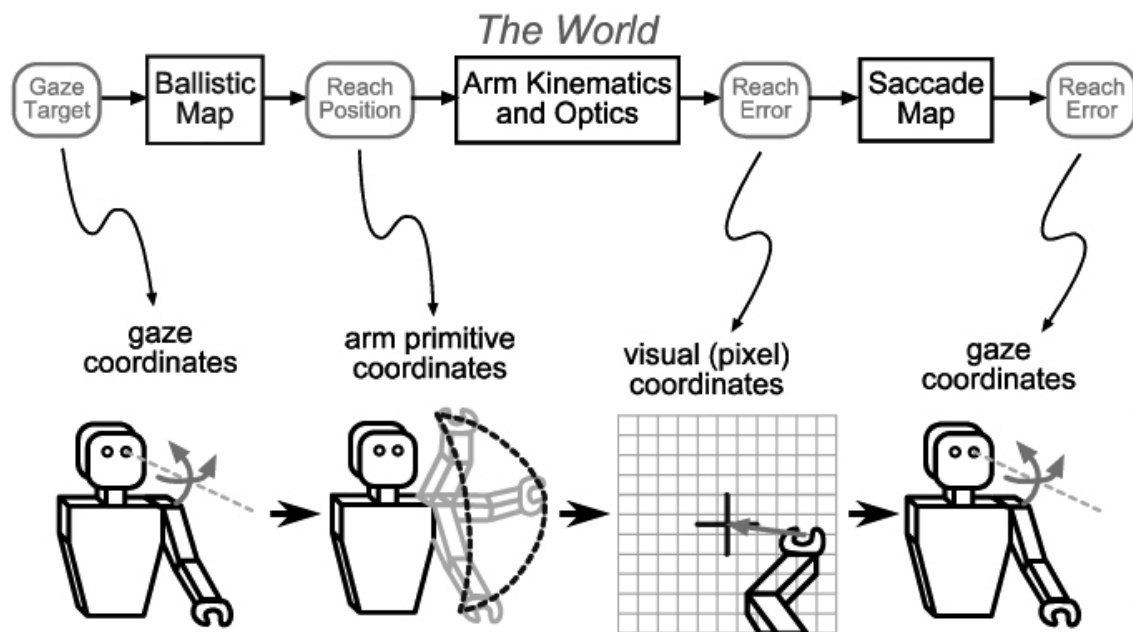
The World

Gaze Target

Ballistic Map

Reach Position

Arm Kinematics and Optics

Reach Error

Saccade Map

Reach Error

gaze coordinates

arm primitive coordinates

visual (pixel) coordinates

gaze coordinates